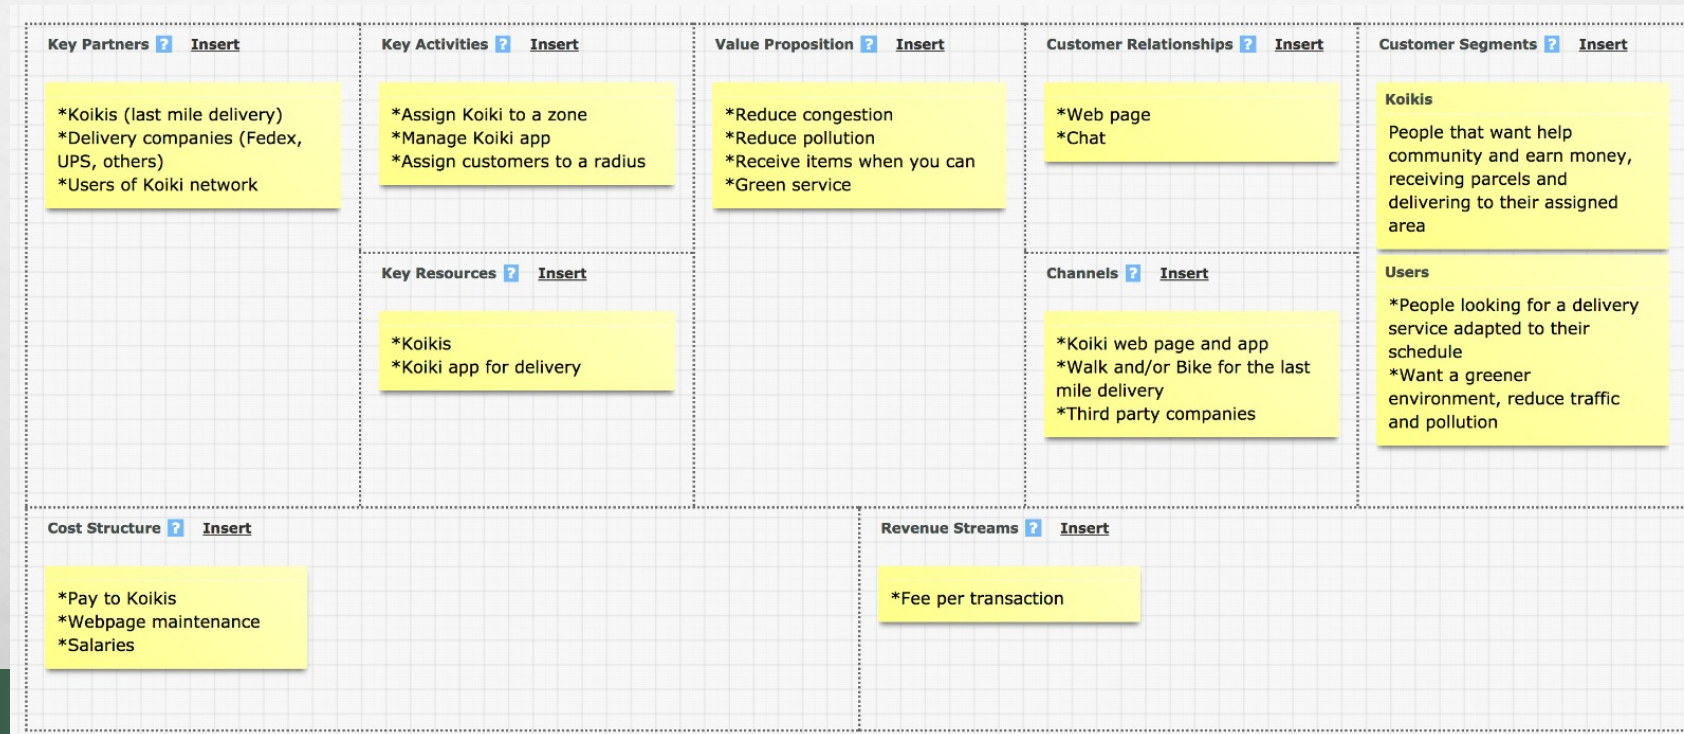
Key Partners ? Insert

*Koikis (last mile delivery)
*Delivery companies (Fedex, UPS, others)
*Users of Koiki network

Key Activities ? Insert

*Assign Koiki to a zone
*Manage Koiki app
*Assign customers to a radius

Key Resources ? Insert

*Koikis
*Koiki app for delivery

Value Proposition ? Insert

*Reduce congestion
*Reduce pollution
*Receive items when you can
*Green service

Customer Relationships ? Insert

*Web page
*Chat

Channels ? Insert

*Koiki web page and app
*Walk and/or Bike for the last mile delivery
*Third party companies

Customer Segments ? Insert

Koikis

People that want help community and earn money, receiving parcels and delivering to their assigned area

Users

*People looking for a delivery service adapted to their schedule
*Want a greener environment, reduce traffic and pollution

Cost Structure ? Insert

*Pay to Koikis
*Webpage maintenance
*Salaries

Revenue Streams ? Insert

*Fee per transaction